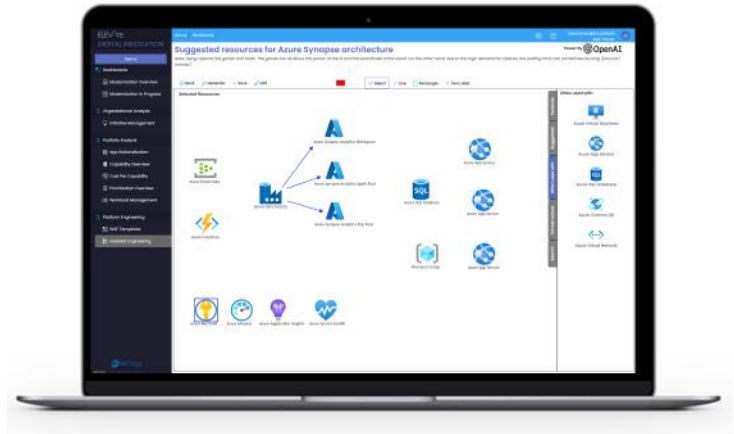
ELEVATE
DIGITAL INNOVATION

Dashboard
Modernization Overview
Modernization in Progress
Organizational Analysis
Initiative Management
Portfolio Analysis
App Rationalization
Capability Overview
Cost Per Capability
Prioritization Overview
Workload Management
Platform Engineering
IaaC Templates
Assisted Engineering

Suggested resources for Azure Synapse architecture

Powered by OpenAI

Save
Generate
Move
Edit
Select
Line
Rectangle
Text Label

Selected Resources

Azure Synapse Analytics Workspace
Azure Synapse Analytics Spark Pool
Azure Synapse Analytics SQL Pool
Azure Data Factory
Azure Event Hubs
Azure Functions
Azure SQL Database
Azure App Gateway
Azure App Service
Azure Web Service
Resource Group
Azure Key Vault
Azure Monitor
Azure Application Insights
Azure Service Health

Often used with
Azure Virtual Machines
Azure App Service
Azure SQL Database
Azure Cosmos DB
Azure Virtual Network